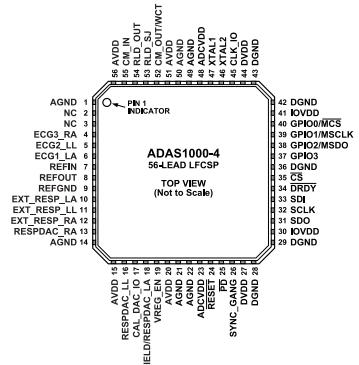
56 AVDD
55 CM_IN
54 RLD_OUT
53 RLD_SJ
52 CM_OUT/WCT
51 AVDD
50 AGND
49 AGND
48 ADCVDD
47 XTAL1
46 XTAL2
45 CLK_IO
44 DVDD
43 DGND

PIN 1 INDICATOR

AGND 1
NC 2
NC 3
ECG3_RA 4
ECG2_LL 5
ECG1_LA 6
REFIN 7
REFOUT 8
REFGND 9
EXT_RESP_LA 10
EXT_RESP_LL 11
EXT_RESP_RA 12
RESPDAC_RA 13
AGND 14

ADAS1000-4
56-LEAD LFCSP

TOP VIEW
(Not to Scale)

42 DGND
41 IOVDD
40 GPIO0/$\overline{MCS}$
39 GPIO1/MSCLK
38 GPIO2/MSDO
37 GPIO3
36 DGND
35 $\overline{CS}$
34 $\overline{DRDY}$
33 SDI
32 SCLK
31 SDO
30 IOVDD
29 DGND

AVDD 15
RESPDAC_LL 16
CAL_DAC_IO 17
SHIELD/RESPDAC_LA 18
VREG_EN 19
AVDD 20
AGND 21
AGND 22
ADCVDD 23
$\overline{RESET}$ 24
$\overline{PD}$ 25
SYNC_GANG 26
DVDD 27
DGND 28